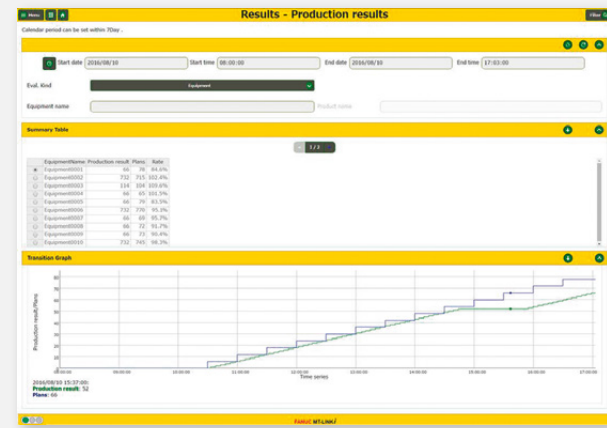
Menu

Results - Production results

Filter

Calendar period can be set within 7Day .

Start date 2016/08/10 Start time 08:00:00 End date 2016/08/10 End time 17:03:00

Eval. Kind Equipment

Equipment name Product name

Summary Table

1 / 2

| | EquipmentName | Production result | Plans | Rate |
|---|---|---|---|---|
| ● | Equipment0001 | 66 | 78 | 84.6% |
| ○ | Equipment0002 | 732 | 715 | 102.4% |
| ○ | Equipment0003 | 116 | 104 | 109.6% |
| ○ | Equipment0004 | 66 | 65 | 101.5% |
| ○ | Equipment0005 | 66 | 79 | 83.5% |
| ○ | Equipment0006 | 732 | 770 | 95.1% |
| ○ | Equipment0007 | 66 | 69 | 95.7% |
| ○ | Equipment0008 | 66 | 72 | 91.7% |
| ○ | Equipment0009 | 66 | 73 | 90.4% |
| ○ | Equipment0010 | 732 | 745 | 98.3% |

Transition Graph

Production result/Plans

Time series

2016/08/10 15:37:00
Production result: 52
Plans: 66

FANUC MT-LINKi